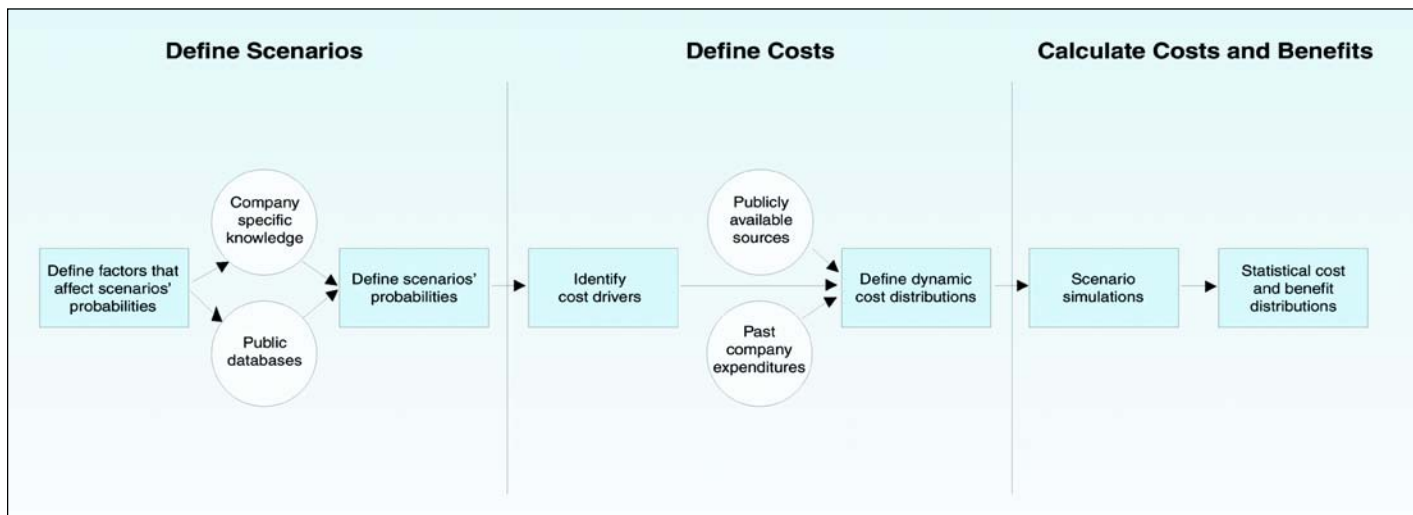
Define Scenarios

Define Costs

Calculate Costs and Benefits

Define factors that affect scenarios' probabilities

Company specific knowledge

Public databases

Define scenarios' probabilities

Identify cost drivers

Publicly available sources

Past company expenditures

Define dynamic cost distributions

Scenario simulations

Statistical cost and benefit distributions